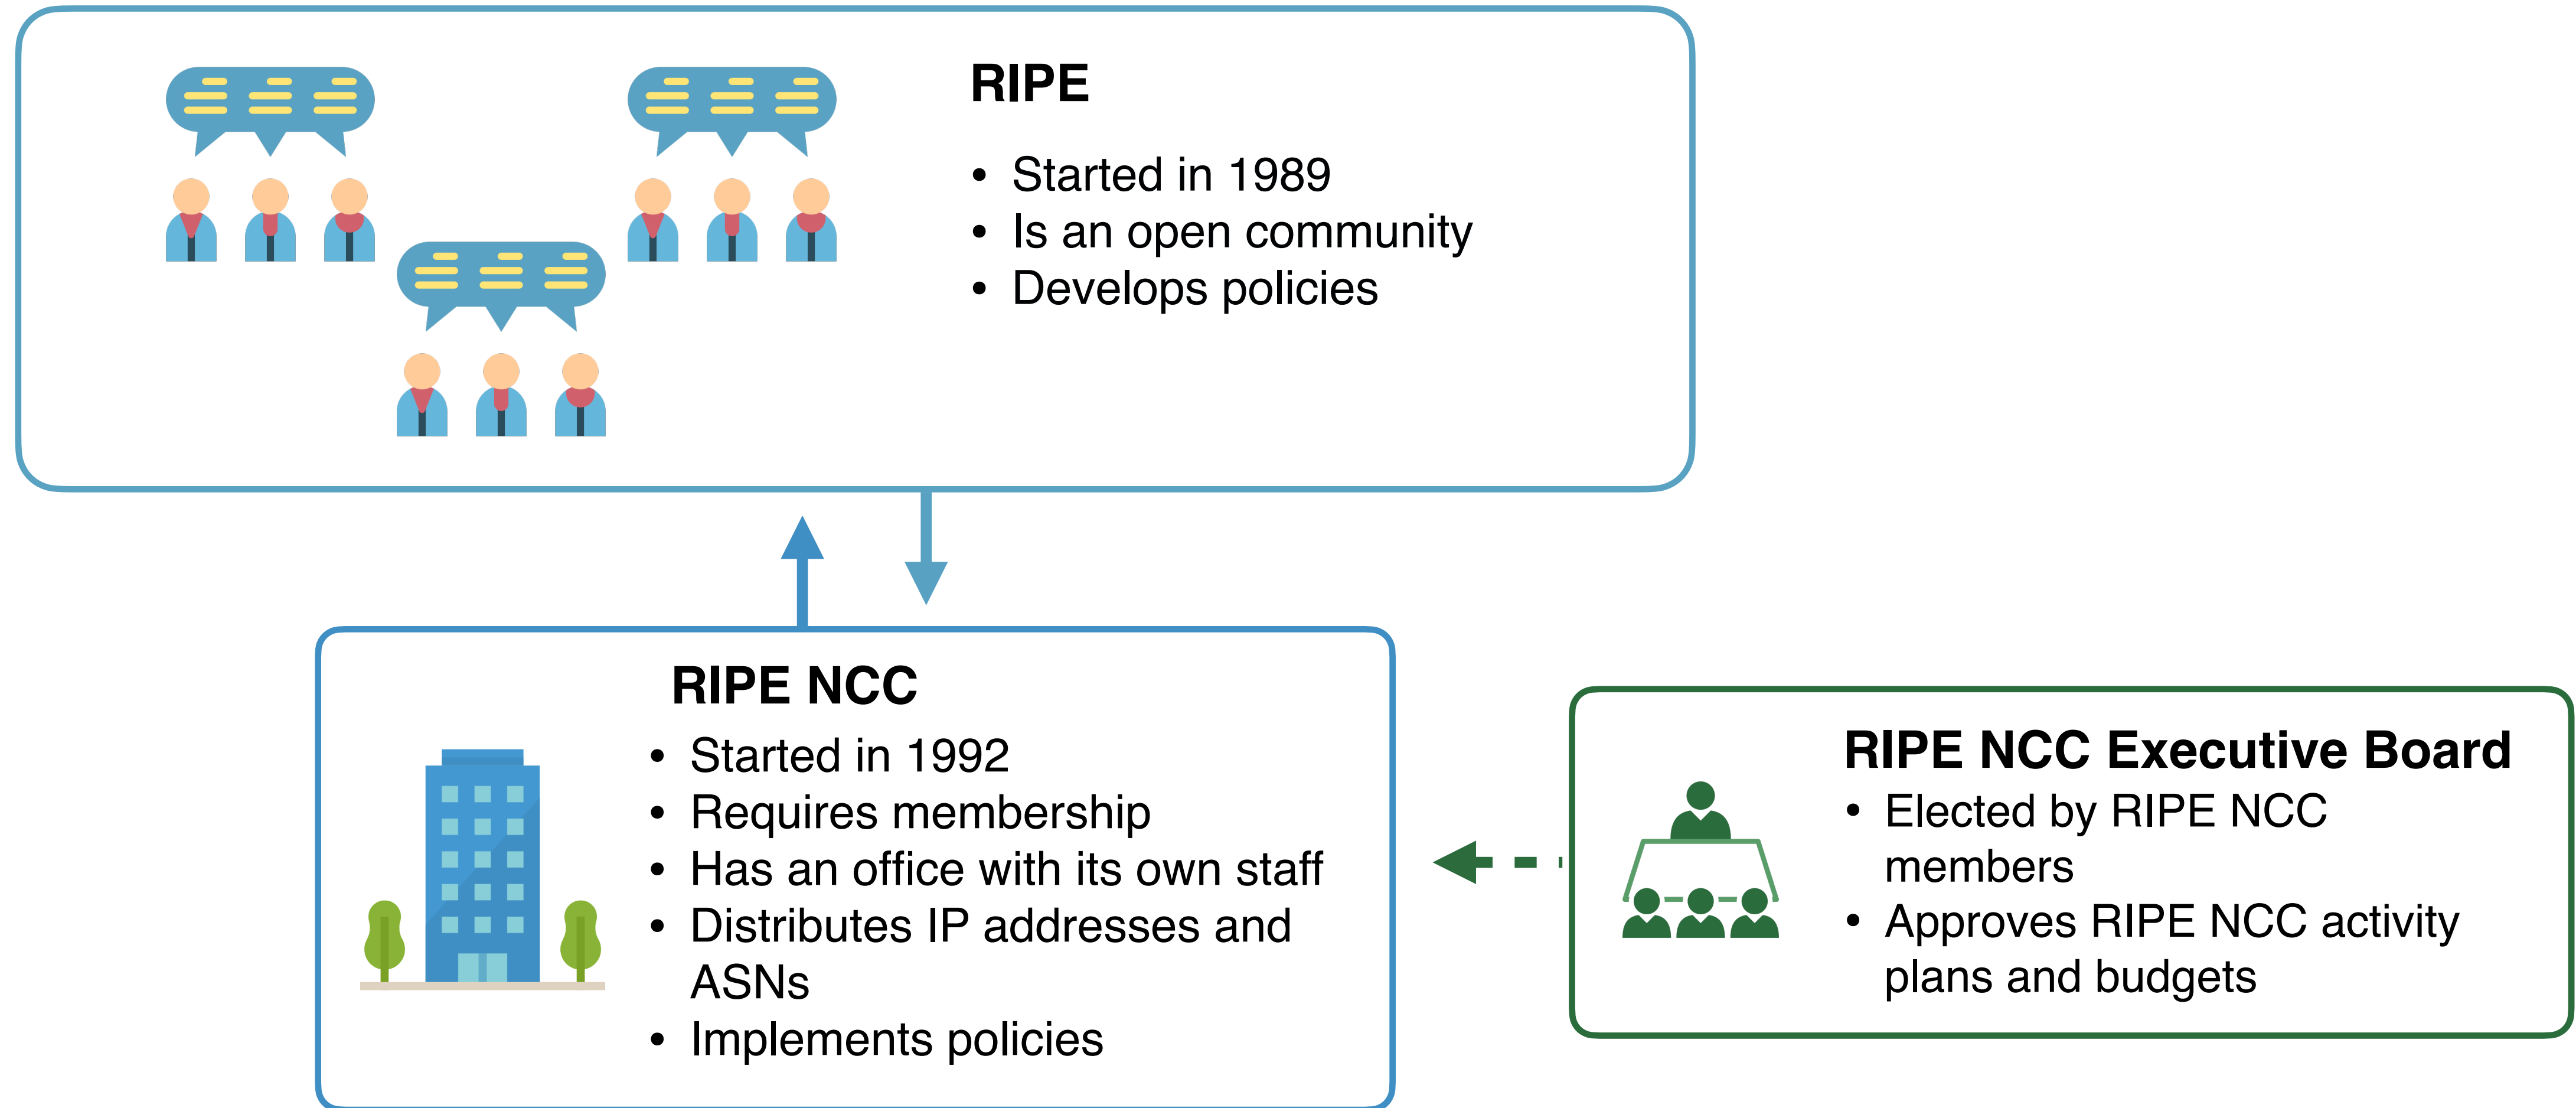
RIPE

- Started in 1989
- Is an open community
- Develops policies

RIPE NCC

- Started in 1992
- Requires membership
- Has an office with its own staff
- Distributes IP addresses and ASNs
- Implements policies

RIPE NCC Executive Board

- Elected by RIPE NCC members
- Approves RIPE NCC activity plans and budgets